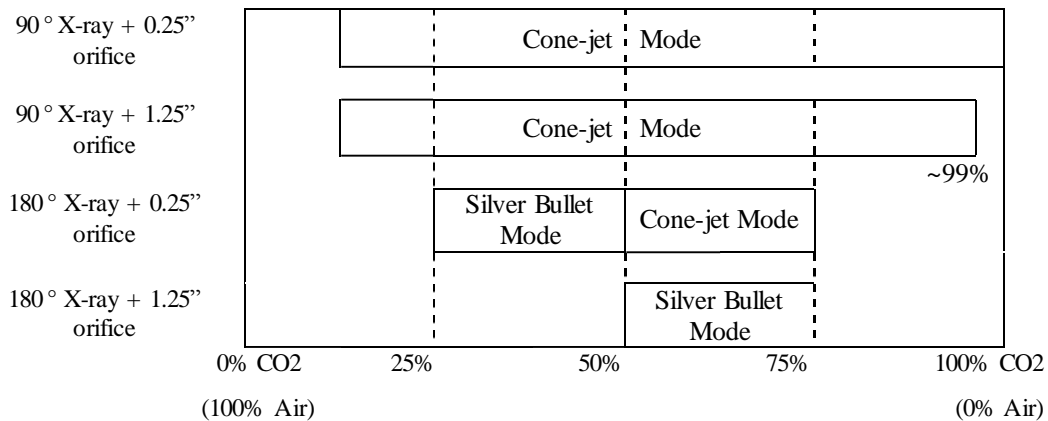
90° X-ray + 0.25" orifice

Cone-jet Mode

90° X-ray + 1.25" orifice

Cone-jet Mode

~99%

180° X-ray + 0.25" orifice

Silver Bullet Mode

Cone-jet Mode

180° X-ray + 1.25" orifice

Silver Bullet Mode

0% CO2
(100% Air)

25%

50%

75%

100% CO2
(0% Air)